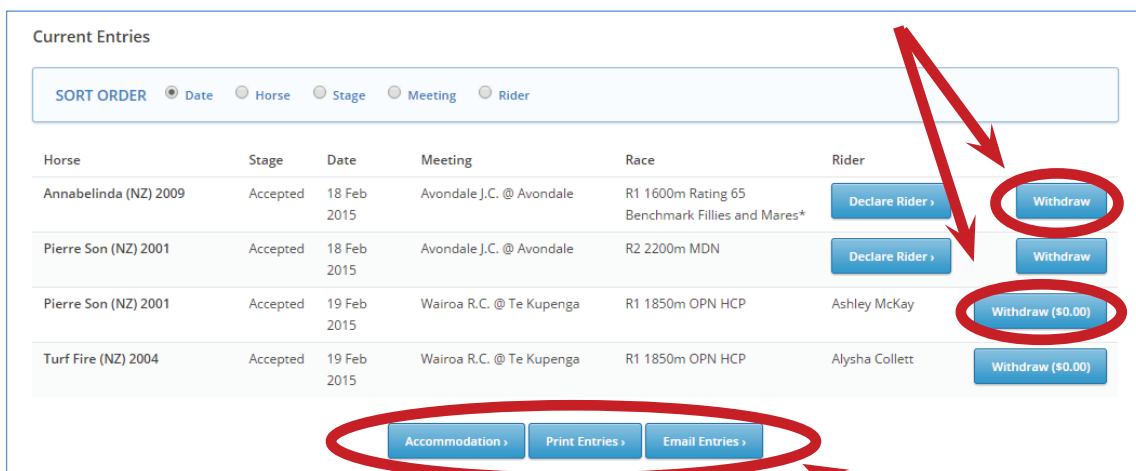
Current Entries

SORT ORDER Date Horse Stage Meeting Rider

| Horse | Stage | Date | Meeting | Race | Rider | |
|---|---|---|---|---|---|---|
| Annabelinda (NZ) 2009 | Accepted | 18 Feb 2015 | Avondale J.C. @ Avondale | R1 1600m Rating 65 Benchmark Fillies and Mares* | Declare Rider › | Withdraw |
| Pierre Son (NZ) 2001 | Accepted | 18 Feb 2015 | Avondale J.C. @ Avondale | R2 2200m MDN | Declare Rider › | Withdraw |
| Pierre Son (NZ) 2001 | Accepted | 19 Feb 2015 | Wairoa R.C. @ Te Kupenga | R1 1850m OPN HCP | Ashley McKay | Withdraw ($0.00) |
| Turf Fire (NZ) 2004 | Accepted | 19 Feb 2015 | Wairoa R.C. @ Te Kupenga | R1 1850m OPN HCP | Alysha Collett | Withdraw ($0.00) |

Accommodation › Print Entries › Email Entries ›